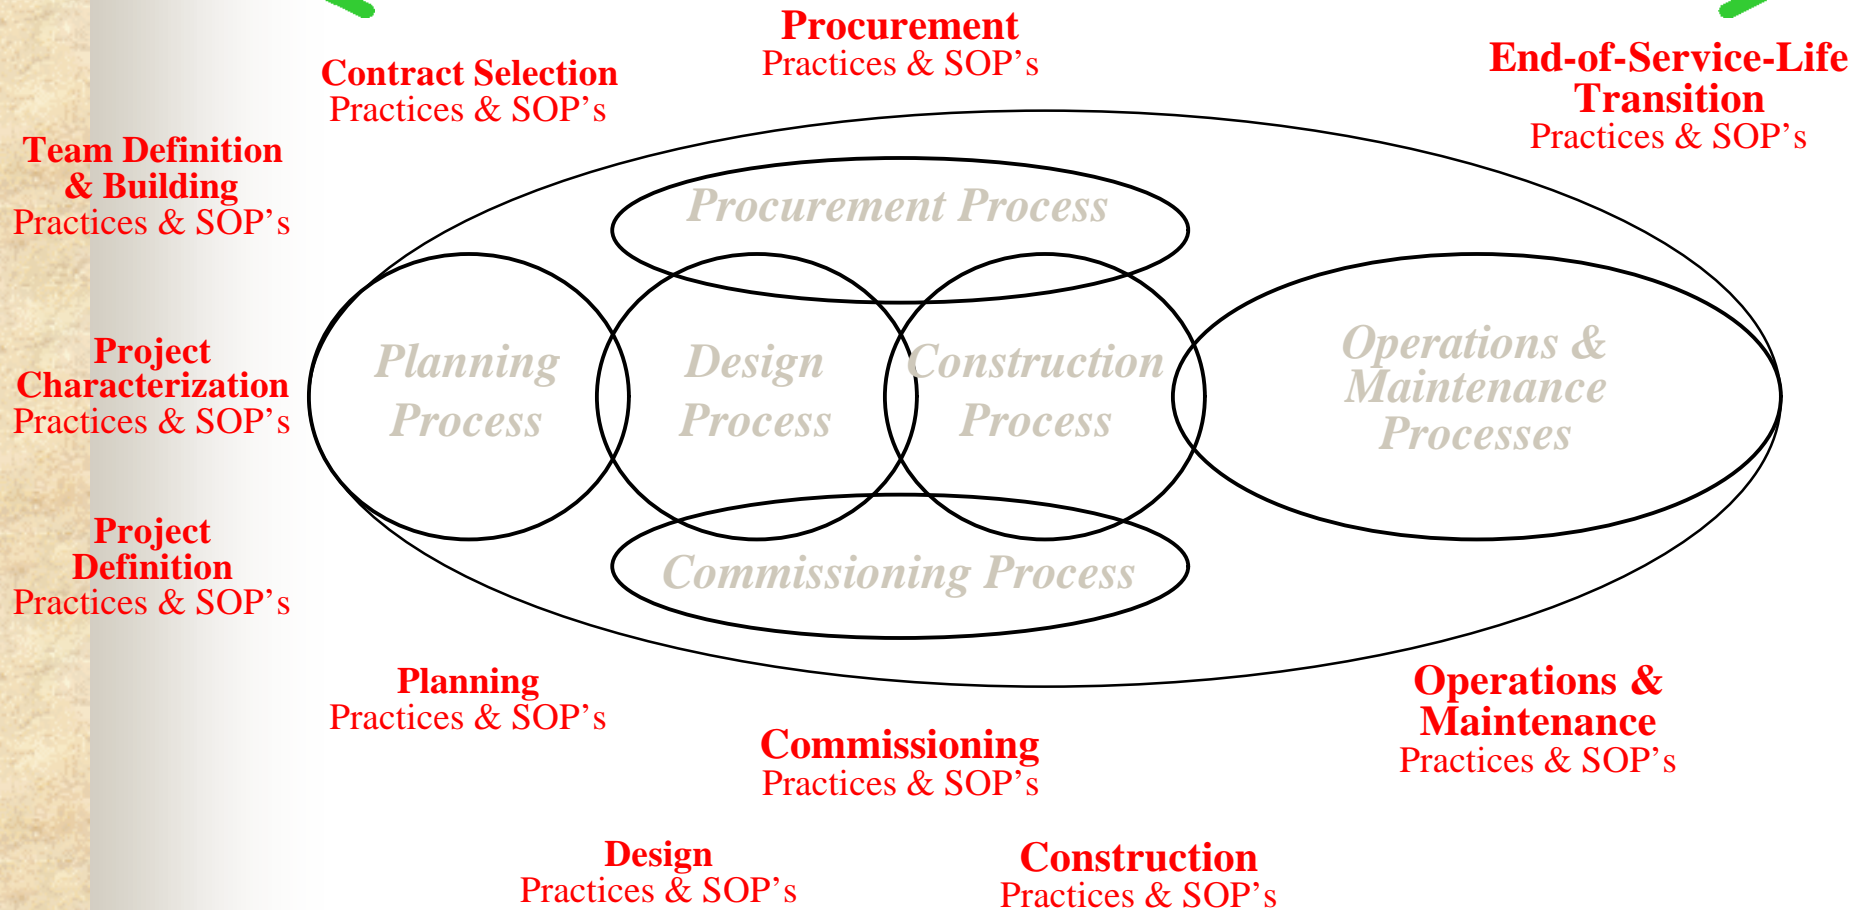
Procurement
Practices & SOP's

Contract Selection
Practices & SOP's

End-of-Service-Life Transition
Practices & SOP's

Team Definition & Building
Practices & SOP's

Procurement Process

Planning Process

Design Process

Construction Process

Operations & Maintenance Processes

Project Characterization
Practices & SOP's

Project Definition
Practices & SOP's

Commissioning Process

Planning
Practices & SOP's

Operations & Maintenance
Practices & SOP's

Commissioning
Practices & SOP's

Design
Practices & SOP's

Construction
Practices & SOP's